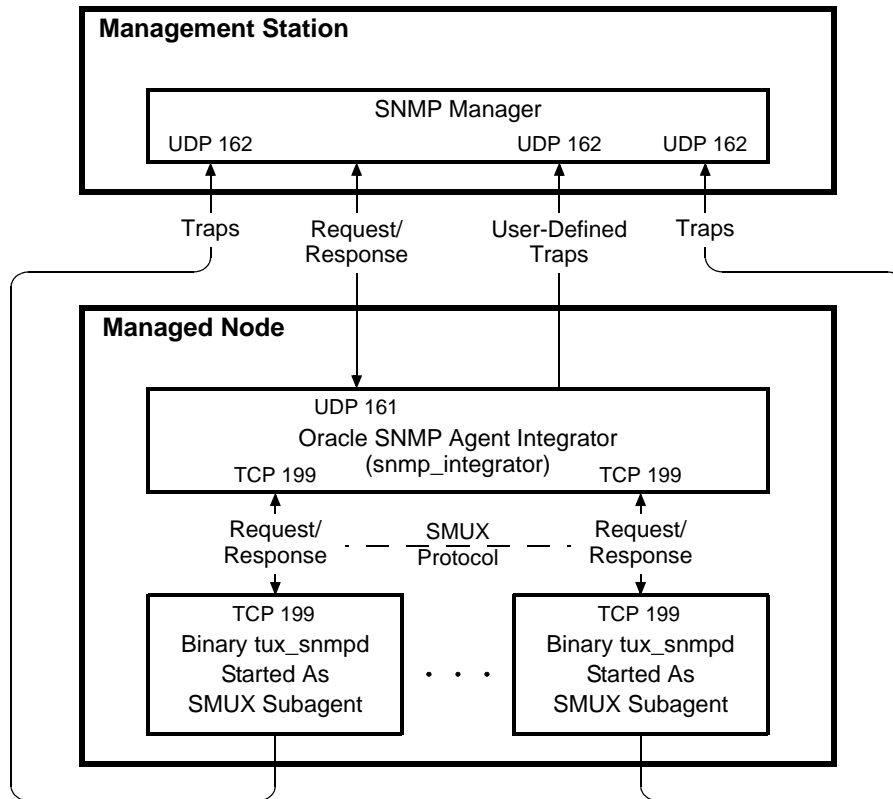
Management Station

SNMP Manager

UDP 162

UDP 162

UDP 162

Traps

Request/
Response

User-Defined
Traps

Traps

Managed Node

UDP 161

Oracle SNMP Agent Integrator
(snmp_integrator)

TCP 199

TCP 199

Request/
Response

SMUX
Protocol

Request/
Response

TCP 199
Binary tux_snmpd
Started As
SMUX Subagent

• • •

TCP 199
Binary tux_snmpd
Started As
SMUX Subagent